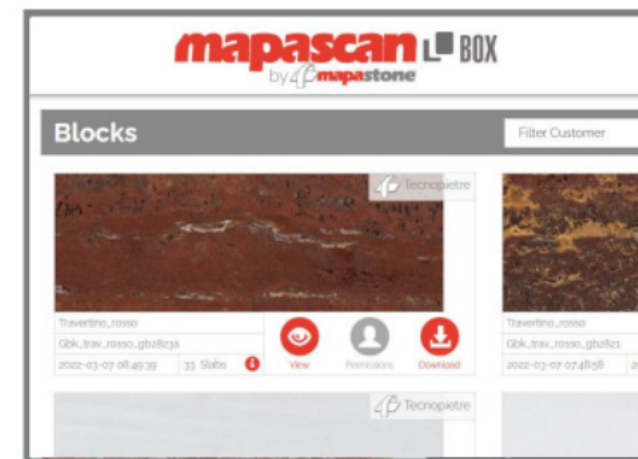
mapascan BOX
by mapastone

Blocks

Filter Customer

Tecnopietre

Travertino_rosso
Gbk_trav_rosso_gb28231
2022-03-07 08:49:39
33 Slabs

View
Permissions
Download

Travertino_rosso
Gbk_trav_rosso_gb2821
2022-03-07 07:48:58

Tecnopietre